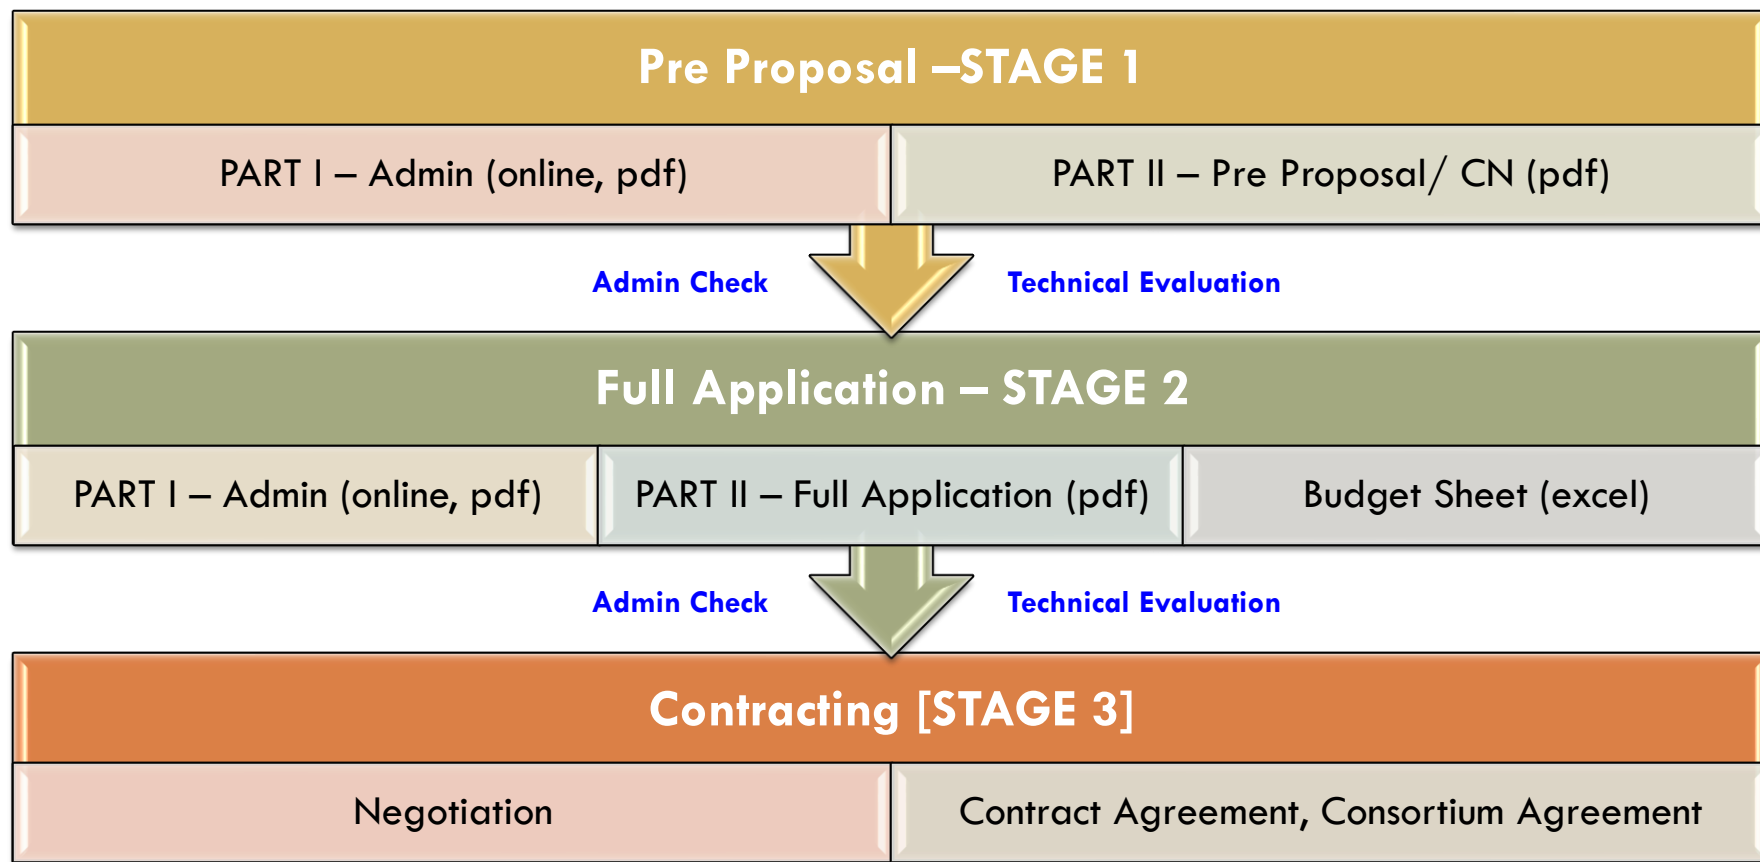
Pre Proposal –STAGE 1

PART I – Admin (online, pdf)

PART II – Pre Proposal/ CN (pdf)

Admin Check

Technical Evaluation

Full Application – STAGE 2

PART I – Admin (online, pdf)

PART II – Full Application (pdf)

Budget Sheet (excel)

Admin Check

Technical Evaluation

Contracting [STAGE 3]

Negotiation

Contract Agreement, Consortium Agreement